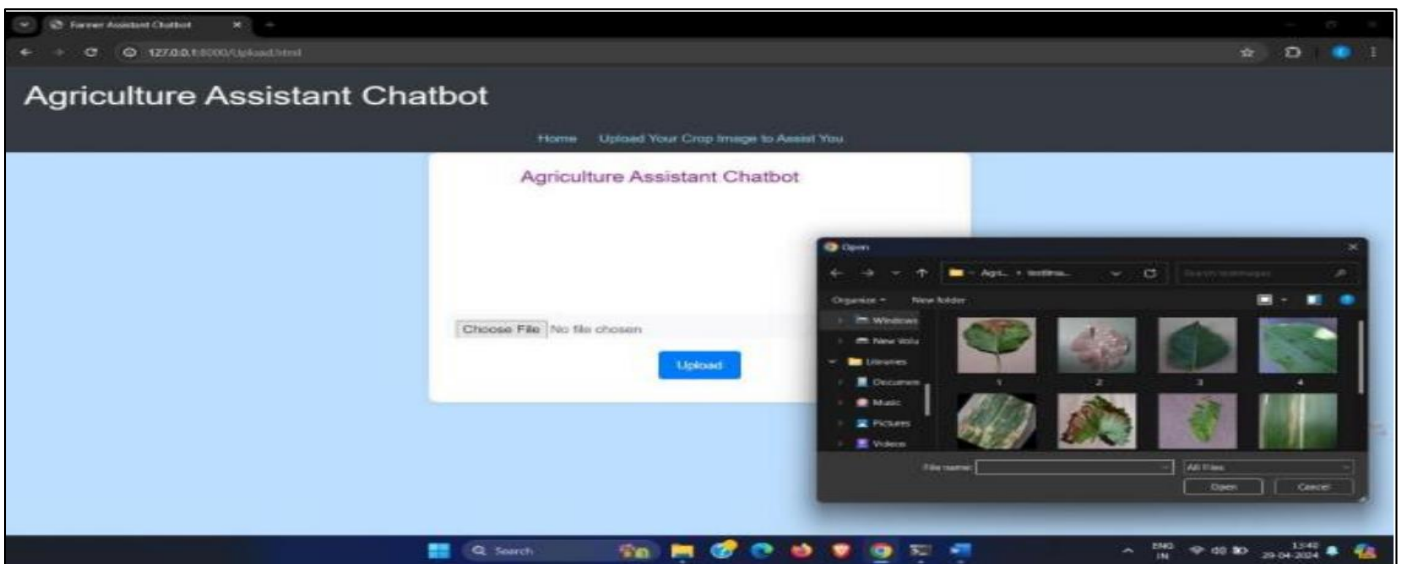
Farmer Assistant Chatbot

127.0.0.1:8000/Upload.html

Agriculture Assistant Chatbot

Home Upload Your Crop Image to Assist You

Agriculture Assistant Chatbot

Choose File No file chosen

Upload

Open

Agri... › testima...

Search testimages

Organize ▾ New folder

Windows

New Volu

Libraries

Documen

Music

Pictures

Videos

1 2 3 4

File name:

All Files

Open Cancel

Search

ENG IN

13:40 29-04-2024